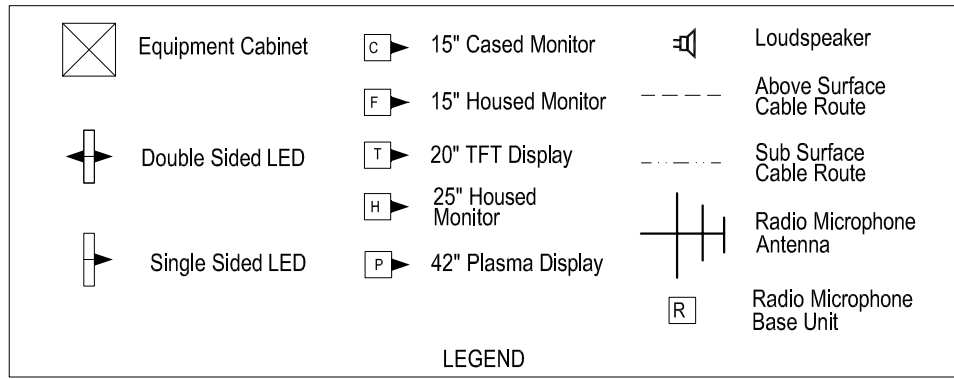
Equipment Cabinet

Double Sided LED

Single Sided LED

C 15" Cased Monitor

F 15" Housed Monitor

T 20" TFT Display

H 25" Housed Monitor

P 42" Plasma Display

Loudspeaker

Above Surface Cable Route

Sub Surface Cable Route

Radio Microphone Antenna

R Radio Microphone Base Unit

LEGEND